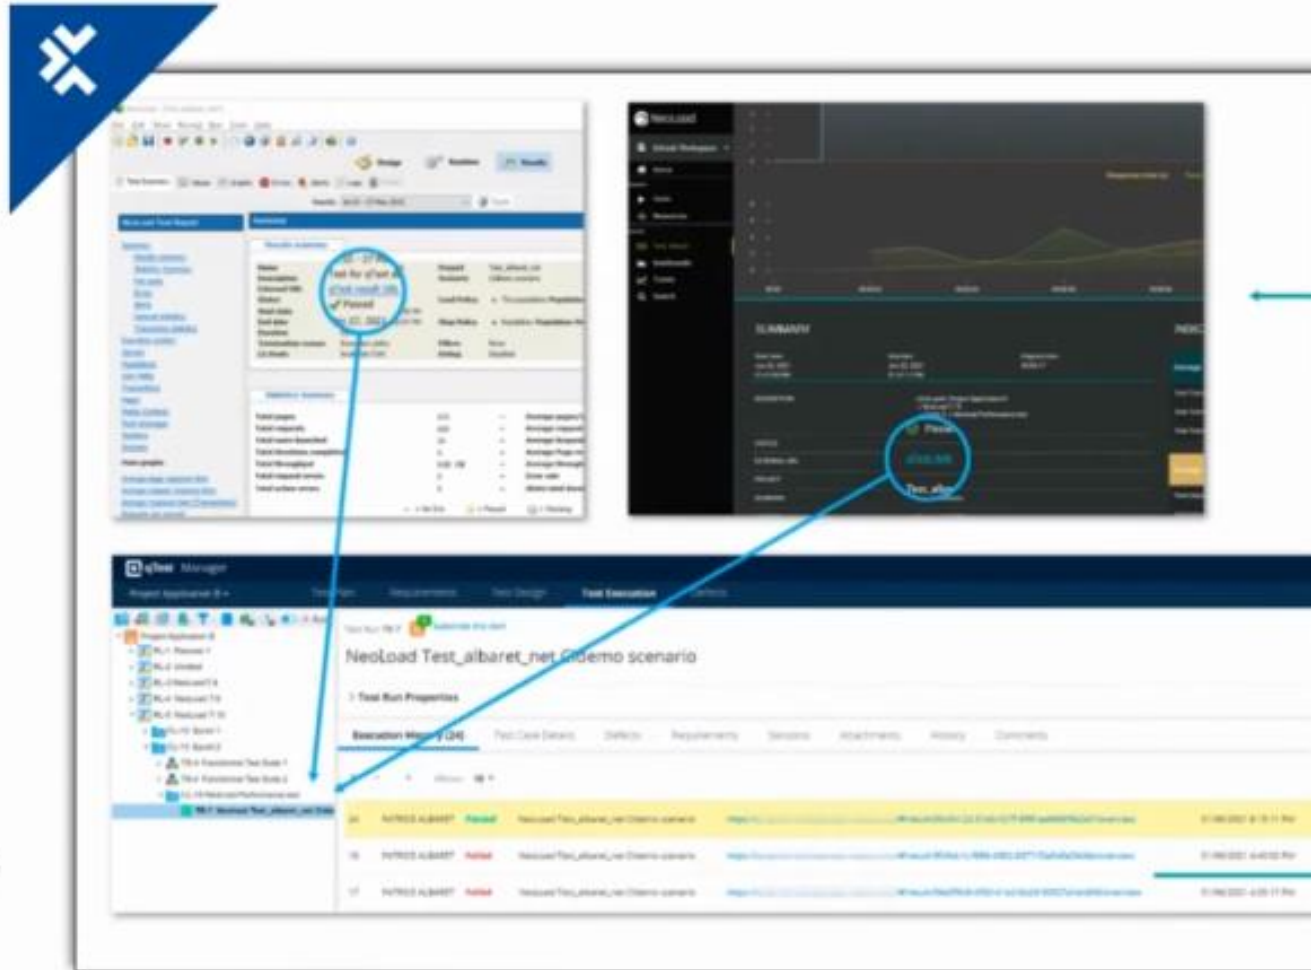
Test for qTest
qTest result URL
✓ Passed

NeoLoad

SUMMARY

Passed

Test_albar

qTest Manager

Test Execution

NeoLoad Test_albaret_net demo scenario

Test Run Properties

Execution History (24)

PATRICE ALBARET Passed

PATRICE ALBARET Failed

PATRICE ALBARET Failed